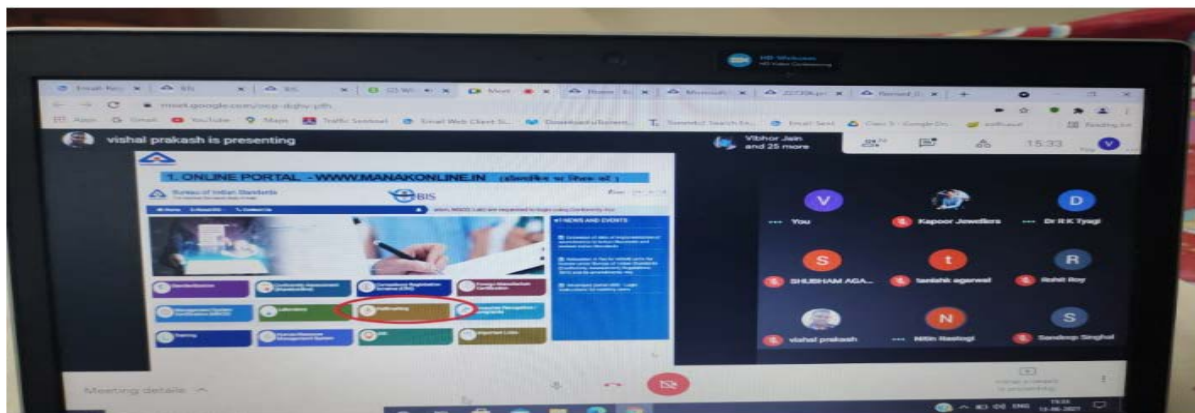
HP Webcam

meet.google.com/ocp-dqhv-pth

Apps Gmail YouTube Maps Traffic Sentinel Email Web Client Si...

vishal prakash is presenting

Vibhor Jain and 25 more

15:33

1. ONLINE PORTAL - WWW.MANAKONLINE.IN

Bureau of Indian Standards

BIS

NEWS AND EVENTS

V You

Kapoor Jewellers

D Dr R K Tyagi

S SHUBHAM AGA...

t tanishk agarwal

R Rohit Roy

vishal prakash

N Nitin Rastogi

S Sandeep Singhal

Meeting details

ENG